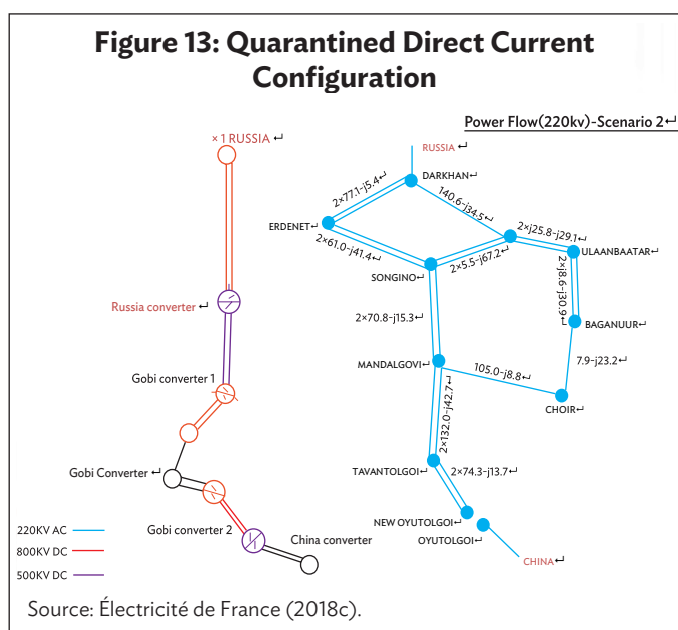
Figure 13: Quarantined Direct Current Configuration

Power Flow(220kv)-Scenario 2↵

× 1 RUSSIA ↵

Russia converter ↵

Gobi converter 1

Gobi Converter ↵

Gobi converter 2

China converter

220KV AC
800KV DC
500KV DC

RUSSIA ↵
DARKHAN↵
ERDENET↵
2×77.1-j5.4↵
140.6-j34.5↵
2×j25.8-j29.1↵
ULAANBAATAR↵
2×61.0-j41.4↵
SONGINO↵
2×5.5-j67.2↵
2×j8.6-j30.9↵
BAGANUUR↵
2×70.8-j15.3↵
MANDALGOVI↵
105.0-j8.8↵
7.9-j23.2↵
CHOIR↵
2×132.0-j42.7↵
TAVANTOLGOI↵
2×74.3-j13.7↵
NEW OYUTOLGOI↵
OYUTOLGOI↵
CHINA↵

Source: Électricité de France (2018c).